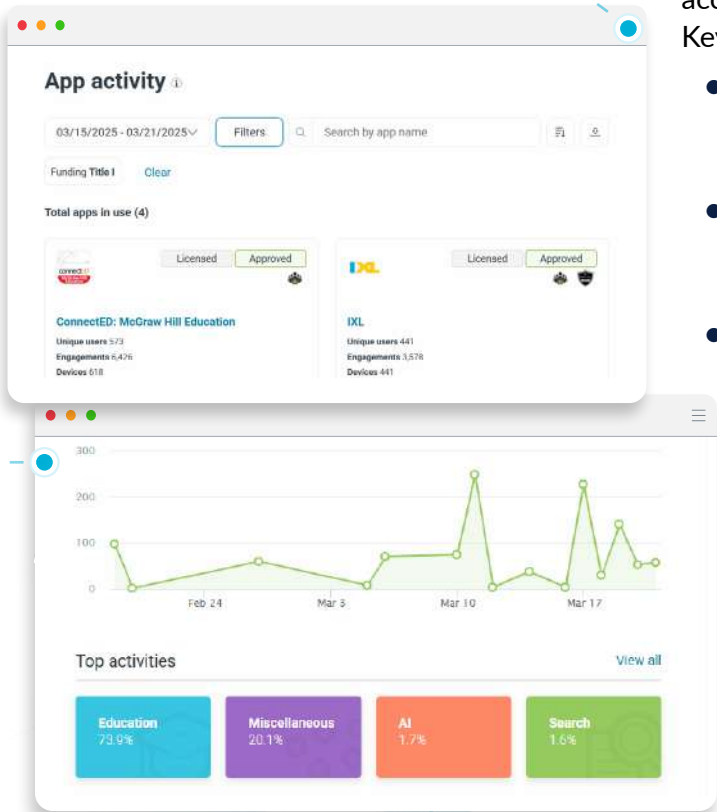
acc
Key

App activity

03/15/2025 - 03/21/2025
Filters
Search by app name

Funding Title I
Clear

Total apps in use (4)

Licensed
Approved

ConnectED: McGraw Hill Education
Unique users 573
Engagements 6,426
Devices 618

IXL
Licensed
Approved

IXL
Unique users 441
Engagements 3,578
Devices 441

300
200
100
0
Feb 24
Mar 3
Mar 10
Mar 17

Top activities
View all

Education
73.9%

Miscellaneous
20.1%

AI
1.7%

Search
1.6%